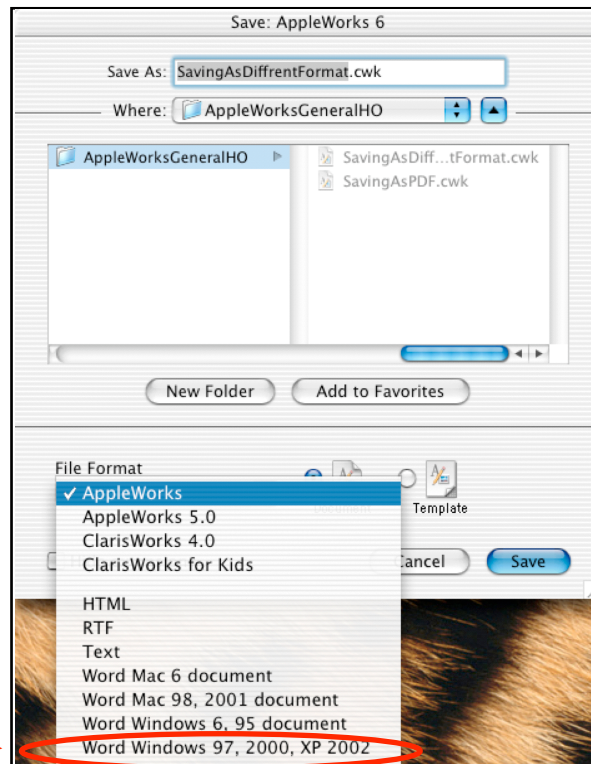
Save: AppleWorks 6

Save As: SavingAsDiffrentFormat.cwk

Where: AppleWorksGeneralHO

AppleWorksGeneralHO

SavingAsDiff…tFormat.cwk
SavingAsPDF.cwk

New Folder

Add to Favorites

File Format

✓ AppleWorks
AppleWorks 5.0
ClarisWorks 4.0
ClarisWorks for Kids
HTML
RTF
Text
Word Mac 6 document
Word Mac 98, 2001 document
Word Windows 6, 95 document
Word Windows 97, 2000, XP 2002

Document

Template

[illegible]ancel

Save